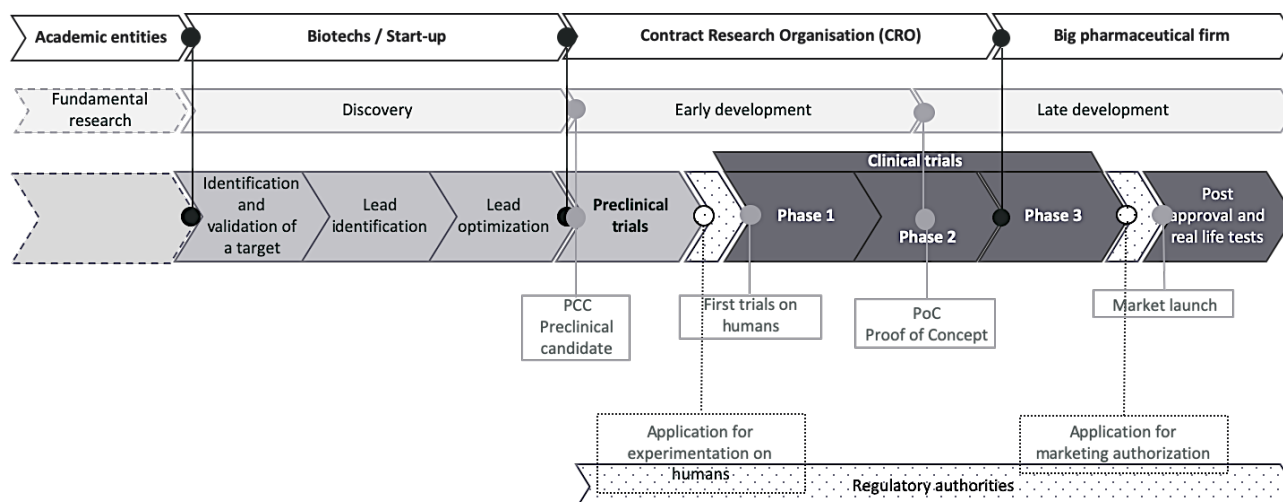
Academic entities

Biotechs / Start-up

Contract Research Organisation (CRO)

Big pharmaceutical firm

Fundamental research

Discovery

Early development

Late development

Clinical trials

Identification and validation of a target

Lead identification

Lead optimization

Preclinical trials

Phase 1

Phase 2

Phase 3

Post approval and real life tests

PCC Preclinical candidate

First trials on humans

PoC Proof of Concept

Market launch

Application for experimentation on humans

Application for marketing authorization

Regulatory authorities